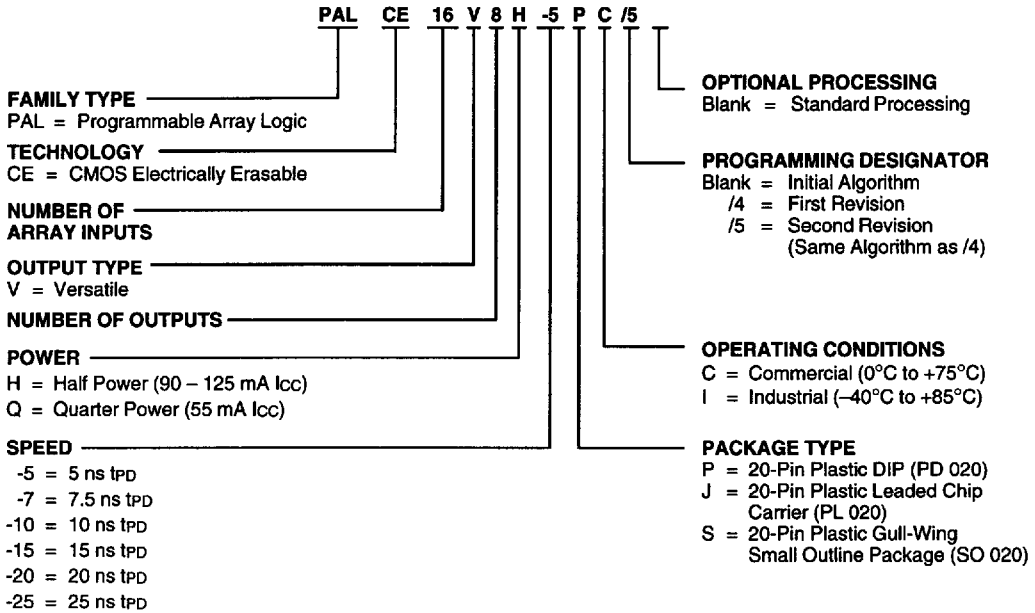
PAL CE 16 V 8 H -5 P C /5

FAMILY TYPE
PAL = Programmable Array Logic

TECHNOLOGY
CE = CMOS Electrically Erasable

NUMBER OF ARRAY INPUTS

OUTPUT TYPE
V = Versatile

NUMBER OF OUTPUTS

POWER
H = Half Power (90 – 125 mA Icc)
Q = Quarter Power (55 mA Icc)

SPEED
-5 = 5 ns $t_{PD}$
-7 = 7.5 ns $t_{PD}$
-10 = 10 ns $t_{PD}$
-15 = 15 ns $t_{PD}$
-20 = 20 ns $t_{PD}$
-25 = 25 ns $t_{PD}$

OPTIONAL PROCESSING
Blank = Standard Processing

PROGRAMMING DESIGNATOR
Blank = Initial Algorithm
/4 = First Revision
/5 = Second Revision (Same Algorithm as /4)

OPERATING CONDITIONS
C = Commercial (0°C to +75°C)
I = Industrial (–40°C to +85°C)

PACKAGE TYPE
P = 20-Pin Plastic DIP (PD 020)
J = 20-Pin Plastic Leaded Chip Carrier (PL 020)
S = 20-Pin Plastic Gull-Wing Small Outline Package (SO 020)